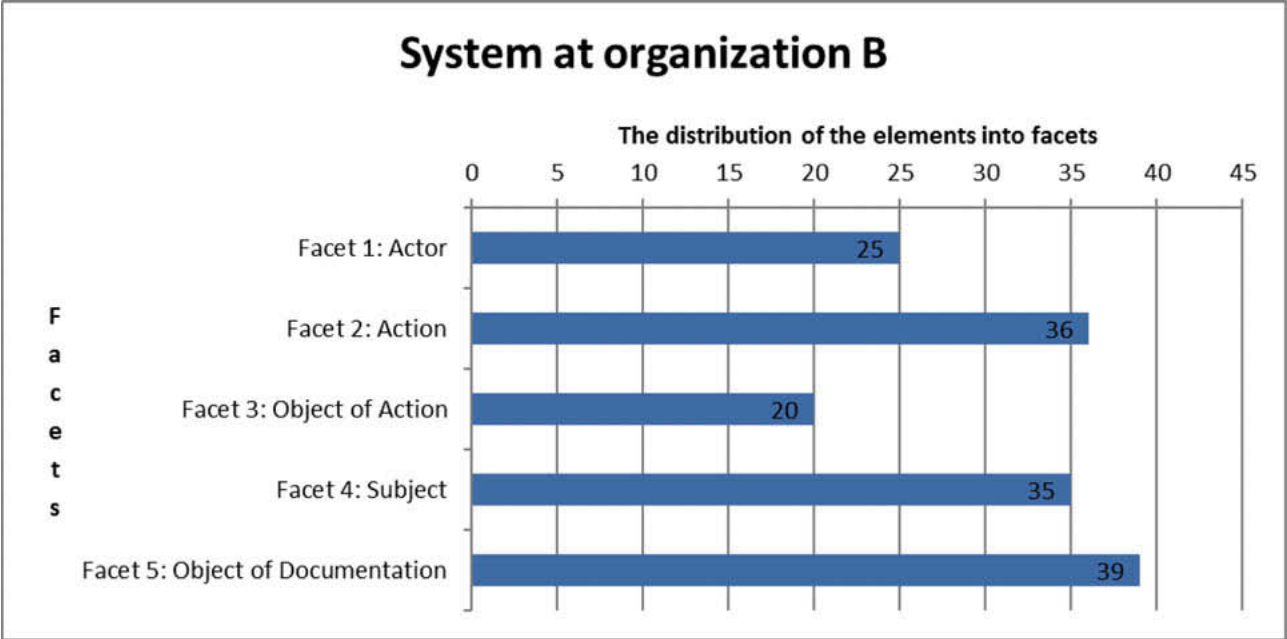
System at organization B

The distribution of the elements into facets

0 5 10 15 20 25 30 35 40 45

Facets

| Facets | Value |
|---|---|
| Facet 1: Actor | 25 |
| Facet 2: Action | 36 |
| Facet 3: Object of Action | 20 |
| Facet 4: Subject | 35 |
| Facet 5: Object of Documentation | 39 |